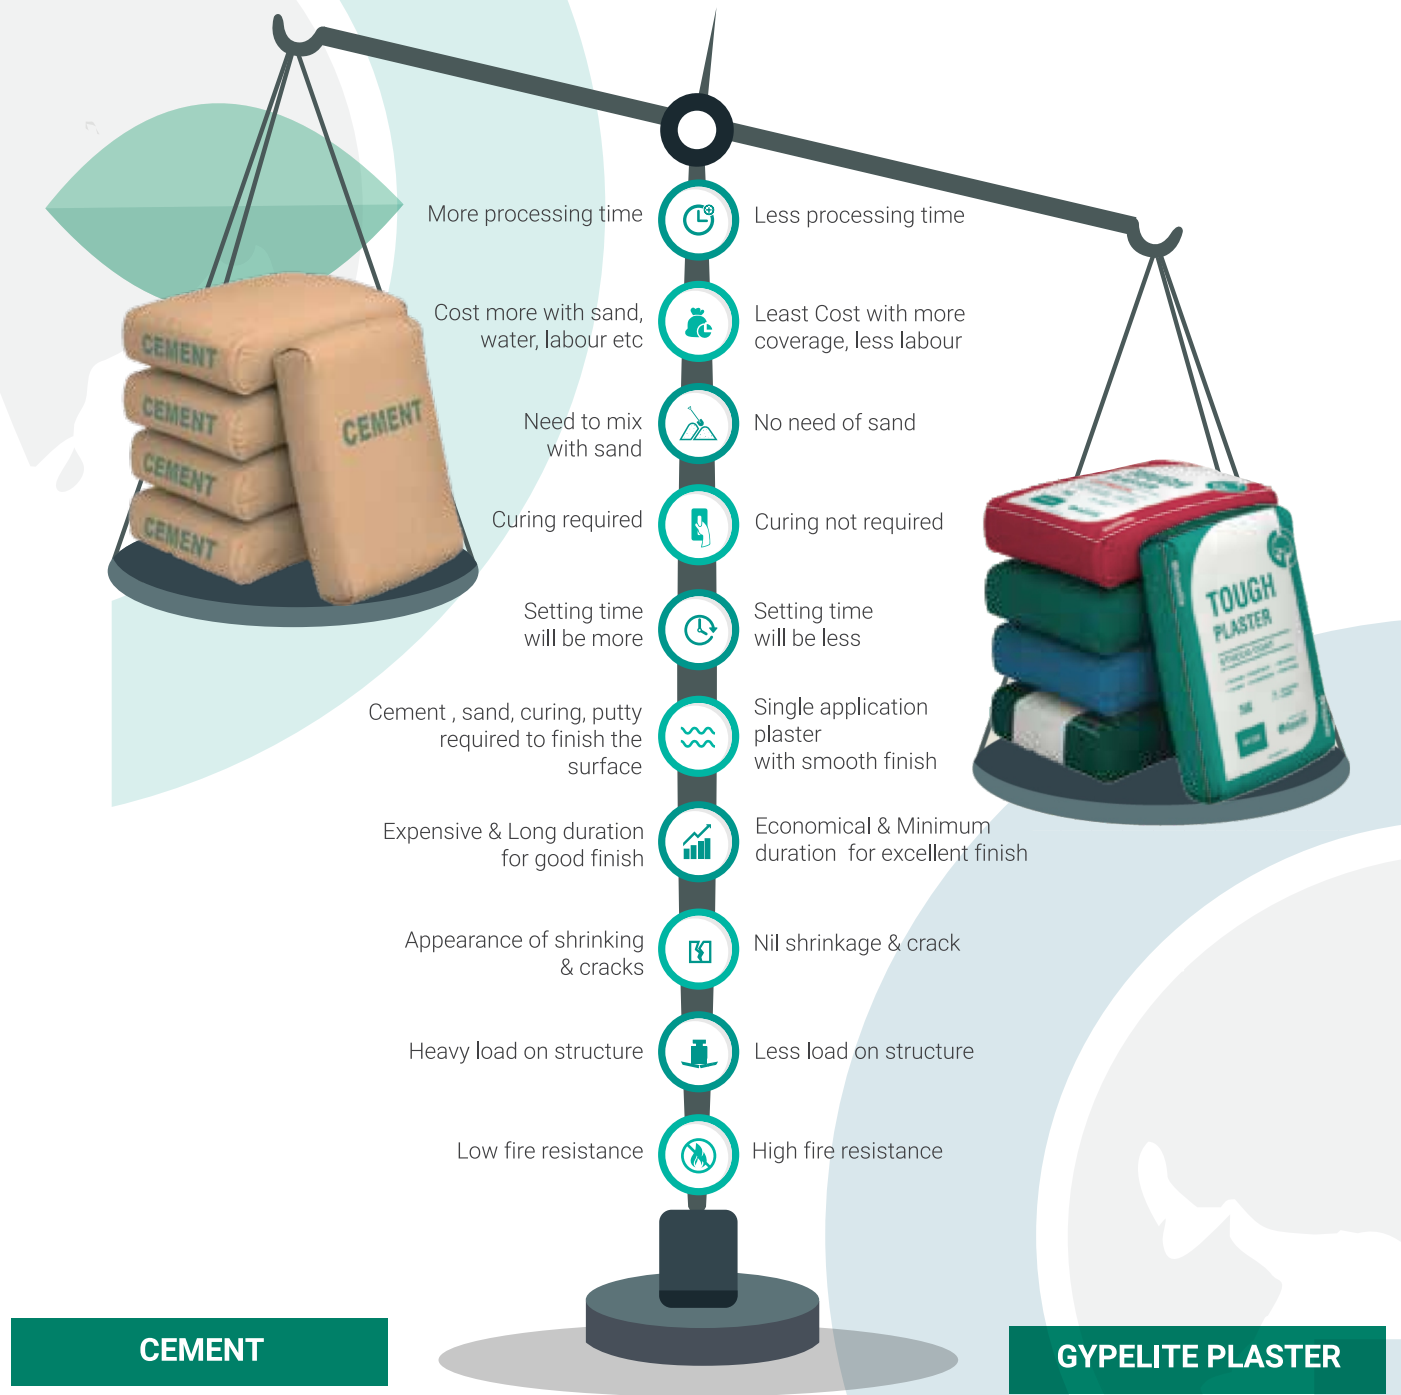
CEMENT
CEMENT
CEMENT
CEMENT
CEMENT

TOUGH PLASTER

More processing time

Less processing time

Cost more with sand, water, labour etc

Least Cost with more coverage, less labour

Need to mix with sand

No need of sand

Curing required

Curing not required

Setting time will be more

Setting time will be less

Cement , sand, curing, putty required to finish the surface

Single application plaster with smooth finish

Expensive & Long duration for good finish

Economical & Minimum duration for excellent finish

Appearance of shrinking & cracks

Nil shrinkage & crack

Heavy load on structure

Less load on structure

Low fire resistance

High fire resistance

CEMENT

GYPELITE PLASTER